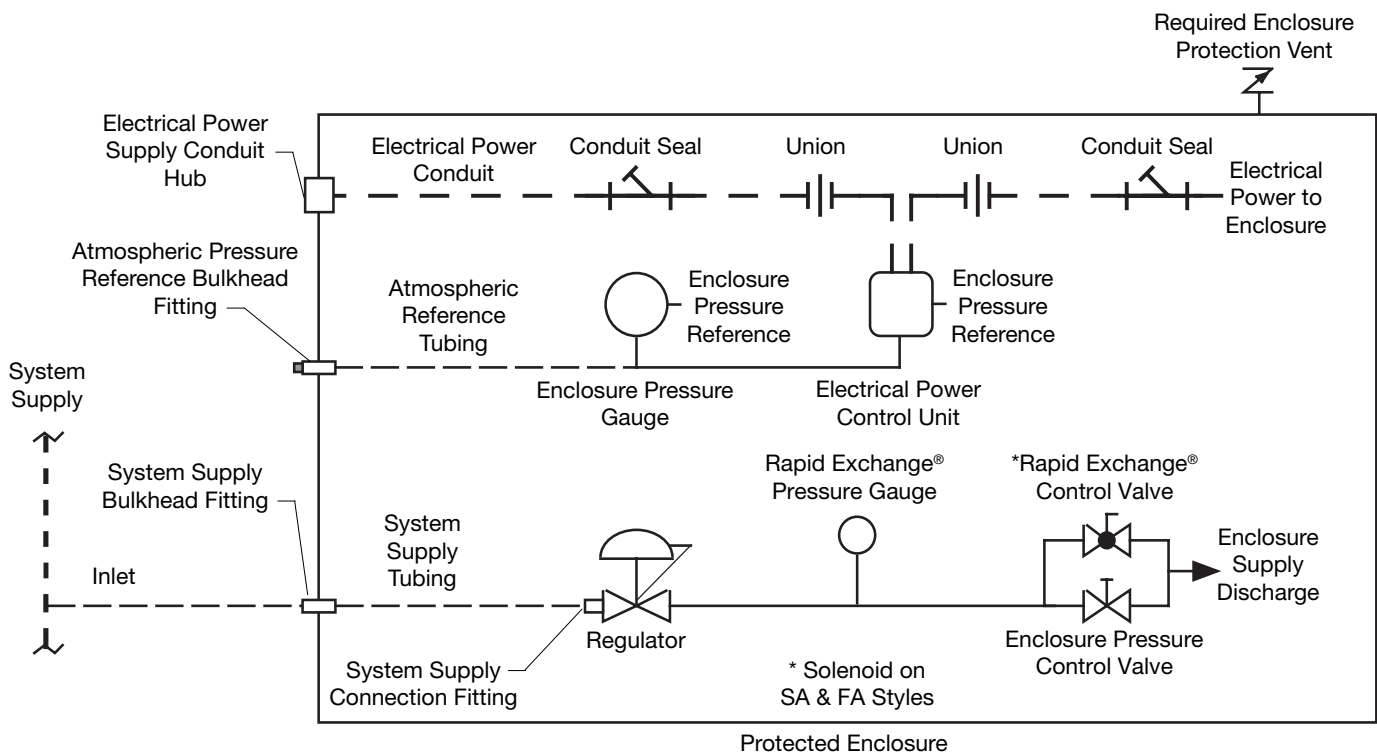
Required Enclosure Protection Vent

Electrical Power Supply Conduit Hub

Electrical Power Conduit

Conduit Seal

Union

Union

Conduit Seal

Electrical Power to Enclosure

Atmospheric Pressure Reference Bulkhead Fitting

Atmospheric Reference Tubing

Enclosure Pressure Reference

Enclosure Pressure Reference

System Supply

Enclosure Pressure Gauge

Electrical Power Control Unit

System Supply Bulkhead Fitting

Rapid Exchange® Pressure Gauge

*Rapid Exchange® Control Valve

System Supply Tubing

Enclosure Supply Discharge

Inlet

Regulator

Enclosure Pressure Control Valve

System Supply Connection Fitting

* Solenoid on SA & FA Styles

Protected Enclosure